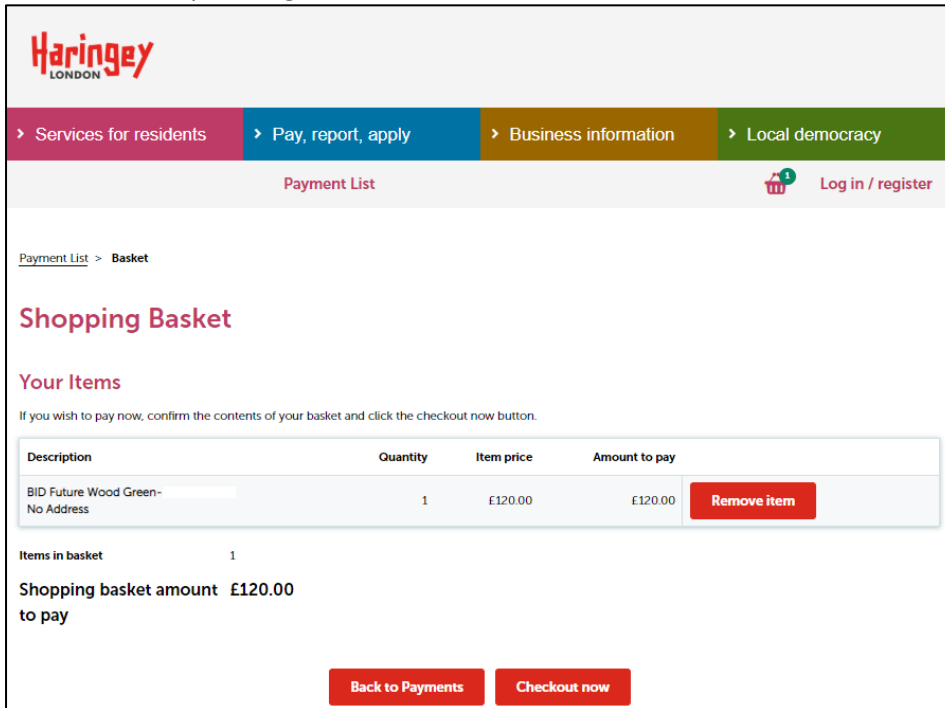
Haringey
LONDON

› Services for residents
› Pay, report, apply
› Business information
› Local democracy

Payment List

1 Log in / register

Payment List > Basket

Shopping Basket

Your Items

If you wish to pay now, confirm the contents of your basket and click the checkout now button.

| Description | Quantity | Item price | Amount to pay | |
|---|---|---|---|---|
| BID Future Wood Green- No Address | 1 | £120.00 | £120.00 | Remove item |

Items in basket 1

Shopping basket amount to pay £120.00

Back to Payments
Checkout now